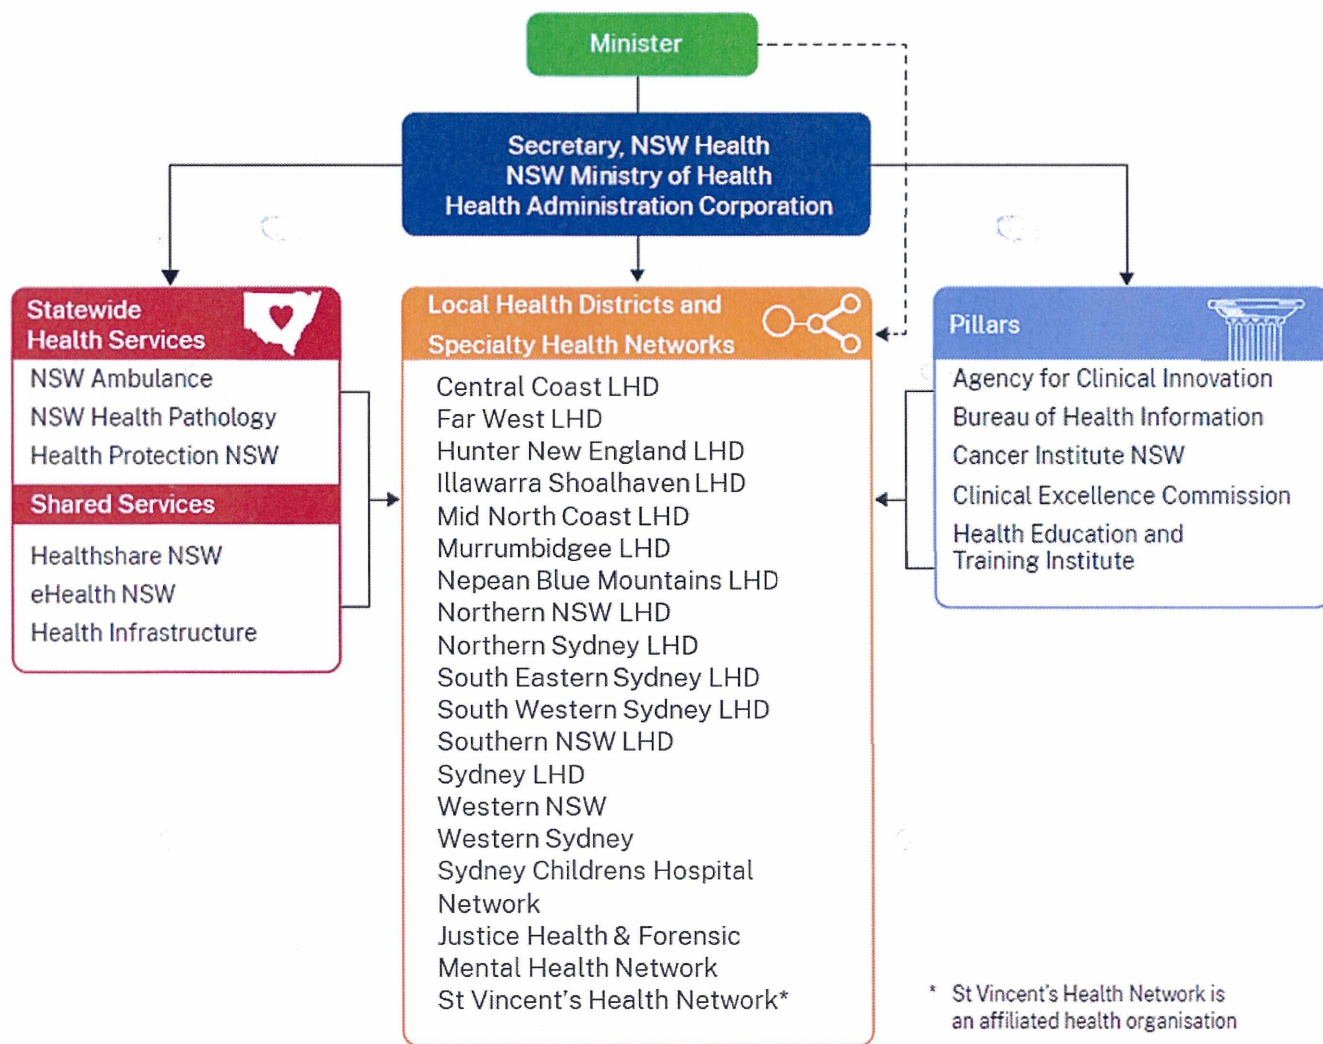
Minister

Secretary, NSW Health
NSW Ministry of Health
Health Administration Corporation

Statewide Health Services
NSW Ambulance
NSW Health Pathology
Health Protection NSW

Shared Services
Healthshare NSW
eHealth NSW
Health Infrastructure

Local Health Districts and Specialty Health Networks
Central Coast LHD
Far West LHD
Hunter New England LHD
Illawarra Shoalhaven LHD
Mid North Coast LHD
Murrumbidgee LHD
Nepean Blue Mountains LHD
Northern NSW LHD
Northern Sydney LHD
South Eastern Sydney LHD
South Western Sydney LHD
Southern NSW LHD
Sydney LHD
Western NSW
Western Sydney
Sydney Childrens Hospital Network
Justice Health & Forensic Mental Health Network
St Vincent's Health Network*

Pillars
Agency for Clinical Innovation
Bureau of Health Information
Cancer Institute NSW
Clinical Excellence Commission
Health Education and Training Institute

* St Vincent's Health Network is an affiliated health organisation